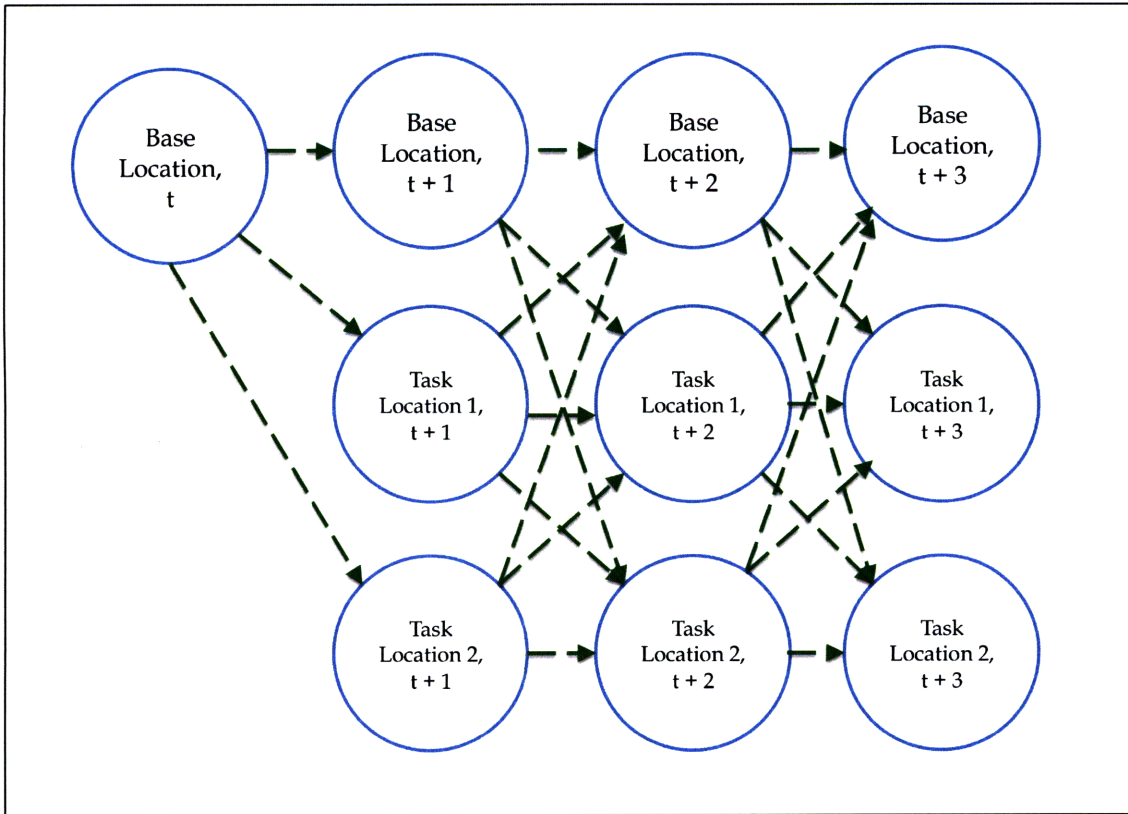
Base Location, t

Base Location, t + 1

Base Location, t + 2

Base Location, t + 3

Task Location 1, t + 1

Task Location 1, t + 2

Task Location 1, t + 3

Task Location 2, t + 1

Task Location 2, t + 2

Task Location 2, t + 3